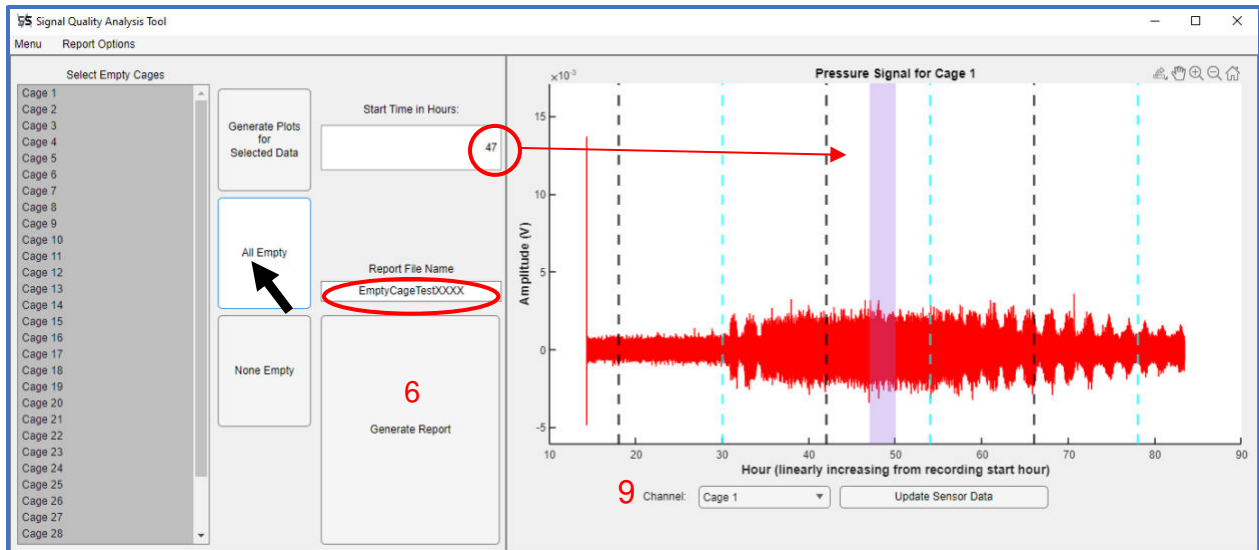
Signal Quality Analysis Tool

Menu Report Options

Select Empty Cages

Cage 1
Cage 2
Cage 3
Cage 4
Cage 5
Cage 6
Cage 7
Cage 8
Cage 9
Cage 10
Cage 11
Cage 12
Cage 13
Cage 14
Cage 15
Cage 16
Cage 17
Cage 18
Cage 19
Cage 20
Cage 21
Cage 22
Cage 23
Cage 24
Cage 25
Cage 26
Cage 27
Cage 28

Generate Plots for Selected Data

All Empty

None Empty

Start Time in Hours:

47

Report File Name

EmptyCageTestXXXX

6

Generate Report

Pressure Signal for Cage 1

$\times 10^{-3}$

15

10

5

0

-5

Amplitude (V)

10 20 30 40 50 60 70 80 90

Hour (linearly increasing from recording start hour)

9 Channel: Cage 1

Update Sensor Data